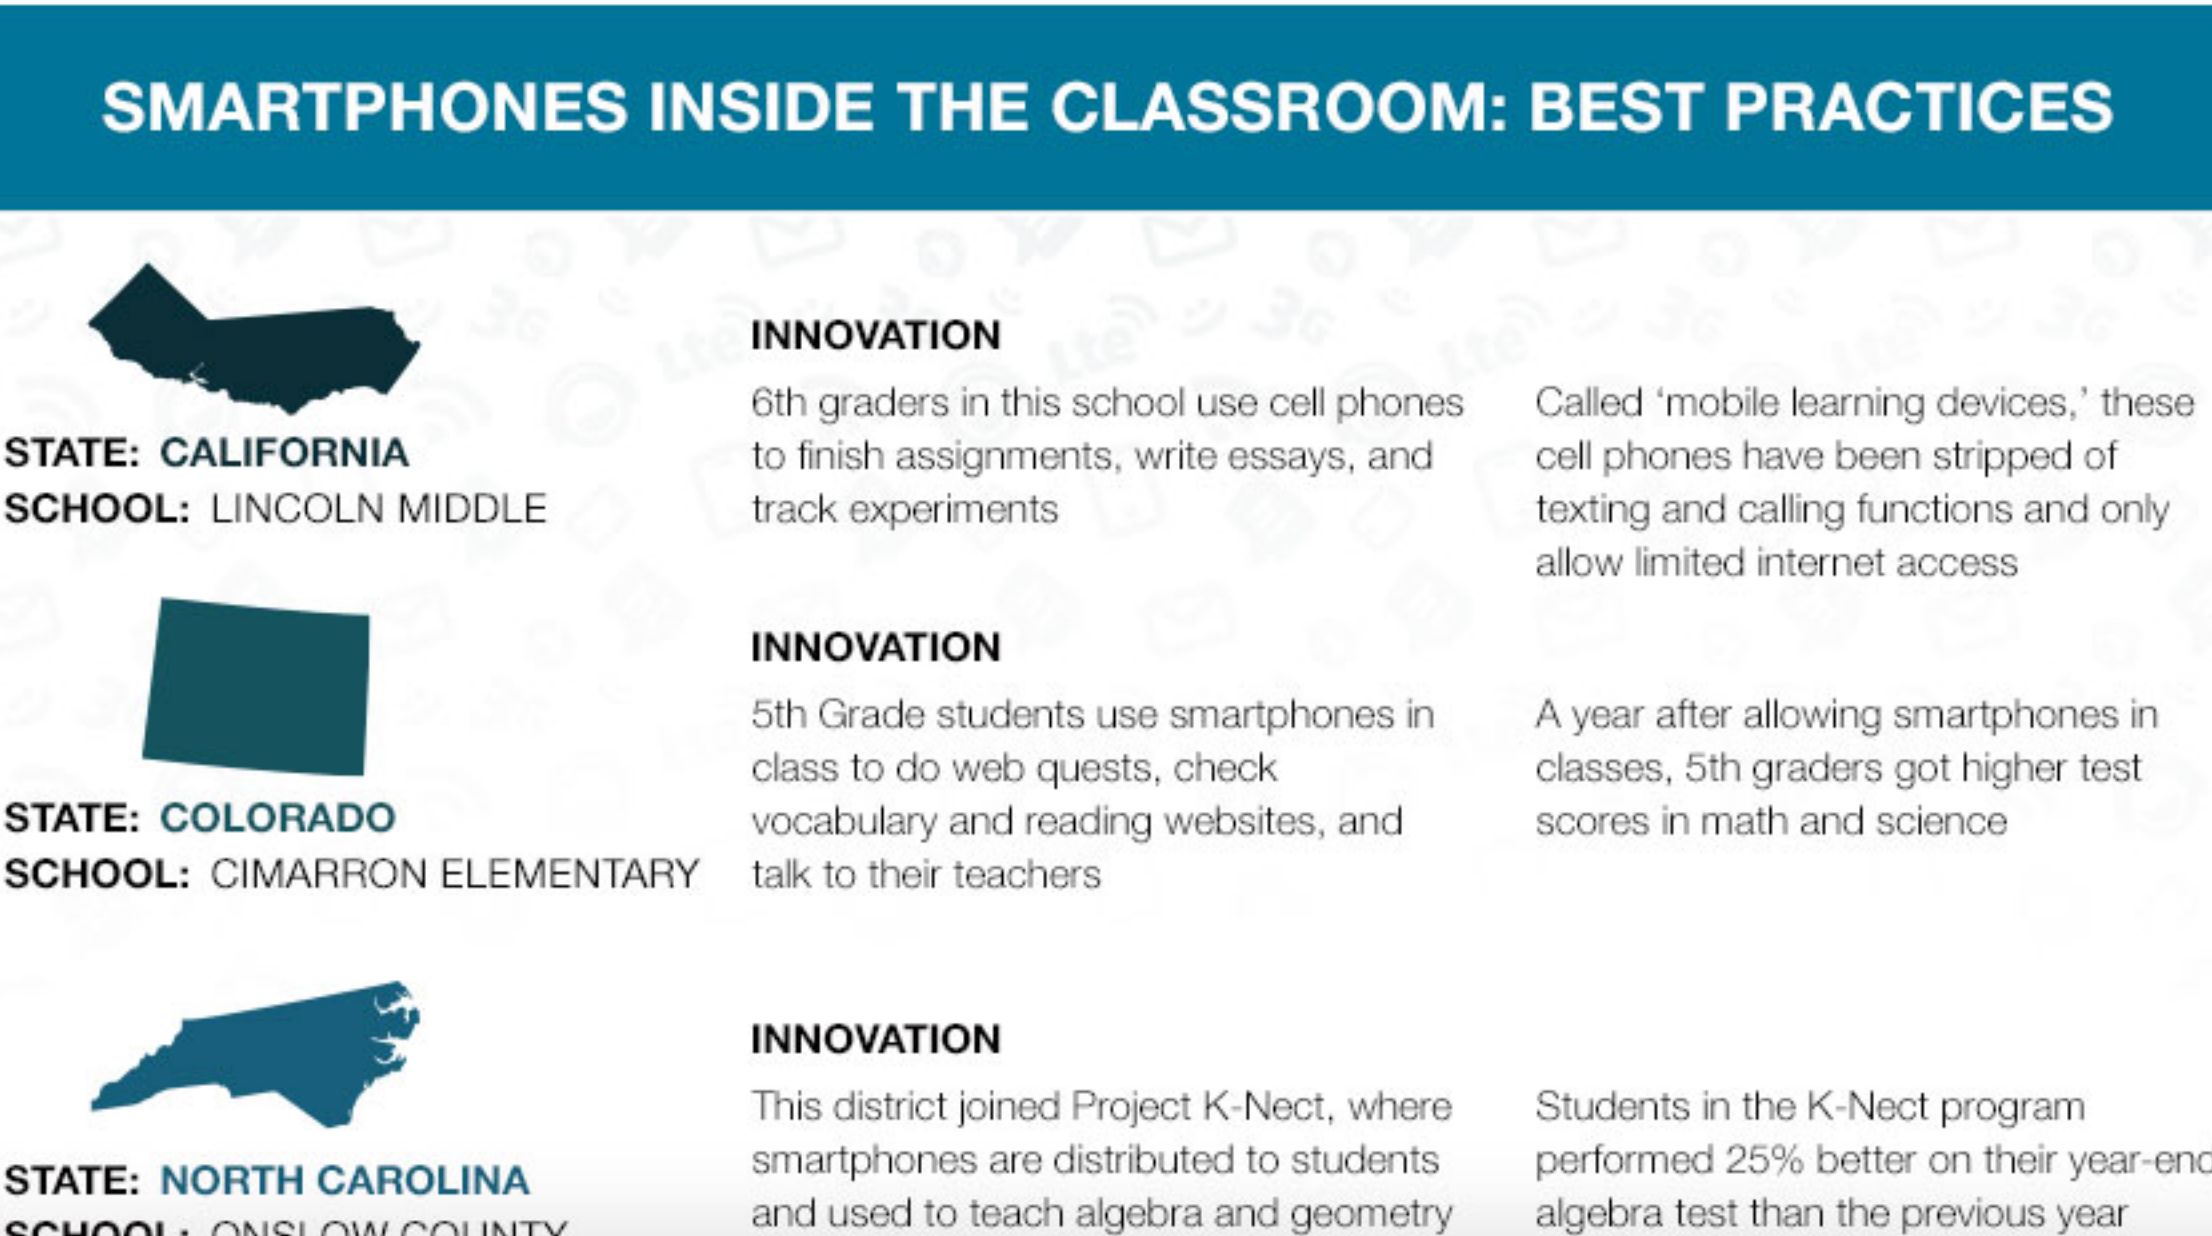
SMARTPHONES INSIDE THE CLASSROOM: BEST PRACTICES

STATE: CALIFORNIA
SCHOOL: LINCOLN MIDDLE

INNOVATION

6th graders in this school use cell phones to finish assignments, write essays, and track experiments

Called 'mobile learning devices,' these cell phones have been stripped of texting and calling functions and only allow limited internet access

STATE: COLORADO
SCHOOL: CIMARRON ELEMENTARY

INNOVATION

5th Grade students use smartphones in class to do web quests, check vocabulary and reading websites, and talk to their teachers

A year after allowing smartphones in classes, 5th graders got higher test scores in math and science

STATE: NORTH CAROLINA
SCHOOL: ONSLOW COUNTY

INNOVATION

This district joined Project K-Nect, where smartphones are distributed to students and used to teach algebra and geometry

Students in the K-Nect program performed 25% better on their year-end algebra test than the previous year